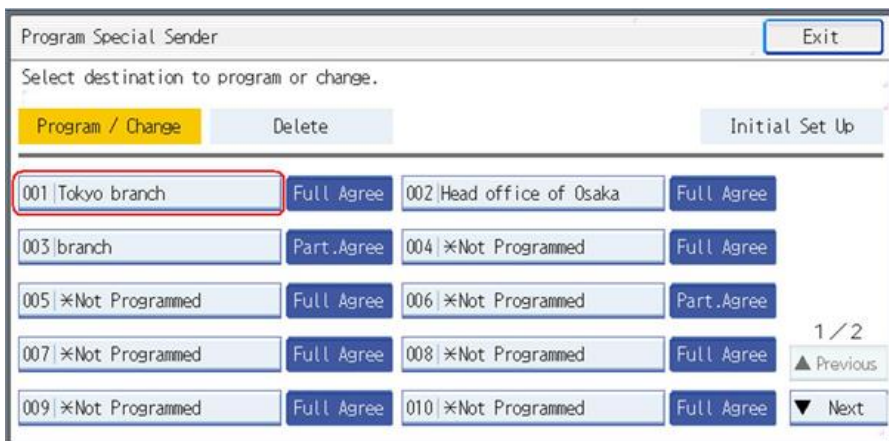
Program Special Sender

Exit

Select destination to program or change.

Program / Change

Delete

Initial Set Up

001 Tokyo branch

Full Agree

002 Head office of Osaka

Full Agree

003 branch

Part.Agree

004 ※Not Programmed

Full Agree

005 ※Not Programmed

Full Agree

006 ※Not Programmed

Part.Agree

007 ※Not Programmed

Full Agree

008 ※Not Programmed

Full Agree

009 ※Not Programmed

Full Agree

010 ※Not Programmed

Full Agree

1/2

▲ Previous

▼ Next